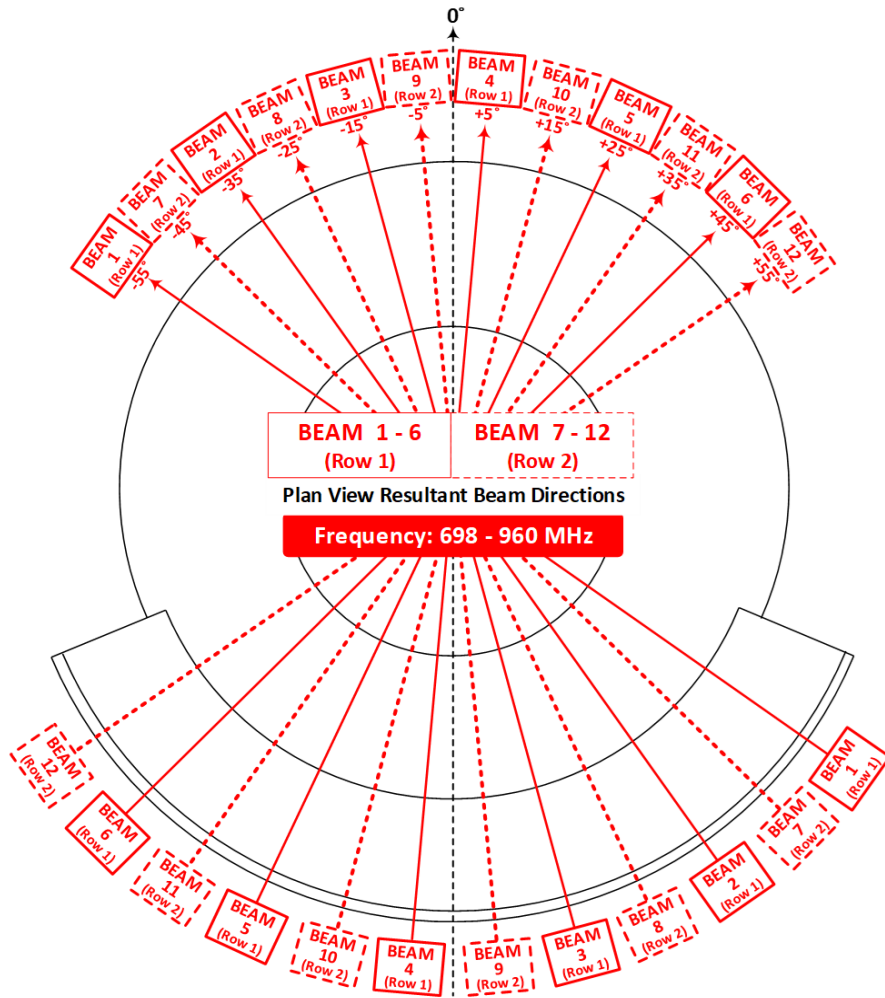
0°

BEAM 1 (Row 1) -55°
BEAM 7 (Row 2) -45°
BEAM 2 (Row 1) -35°
BEAM 8 (Row 2) -25°
BEAM 3 (Row 1) -15°
BEAM 9 (Row 2) -5°
BEAM 4 (Row 1) +5°
BEAM 10 (Row 2) +15°
BEAM 5 (Row 1) +25°
BEAM 11 (Row 2) +35°
BEAM 6 (Row 1) +45°
BEAM 12 (Row 2) +55°

| BEAM 1 - 6 (Row 1) | BEAM 7 - 12 (Row 2) |
|---|---|

Plan View Resultant Beam Directions

Frequency: 698 - 960 MHz

BEAM 12 (Row 2)
BEAM 6 (Row 1)
BEAM 11 (Row 2)
BEAM 5 (Row 1)
BEAM 10 (Row 2)
BEAM 4 (Row 1)
BEAM 9 (Row 2)
BEAM 3 (Row 1)
BEAM 8 (Row 2)
BEAM 2 (Row 1)
BEAM 7 (Row 2)
BEAM 1 (Row 1)